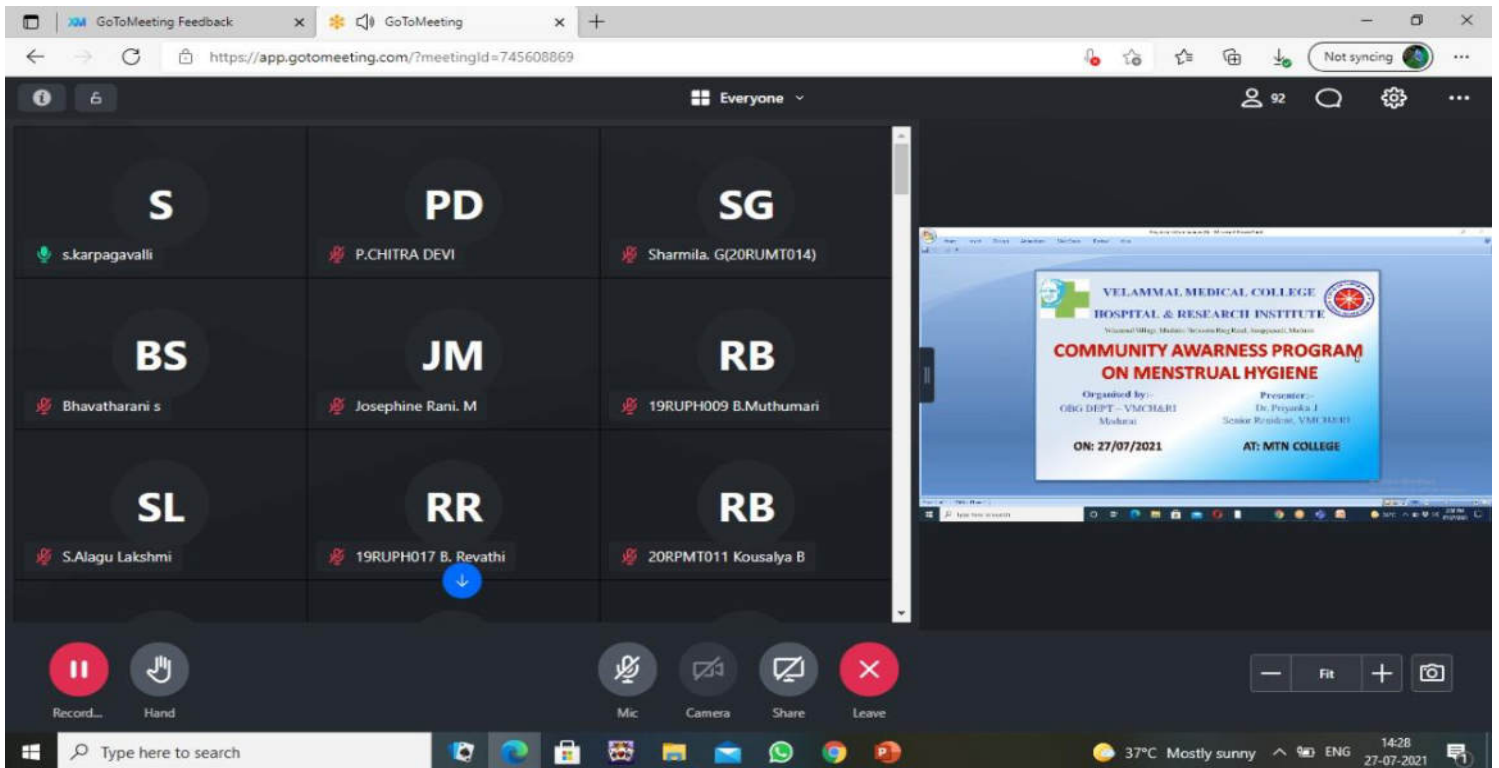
GoToMeeting Feedback
GoToMeeting
https://app.gotomeeting.com/?meetingId=745608869
Not syncing
6
Everyone
92

S
s.karpagavalli
PD
P.CHITRA DEVI
SG
Sharmila. G(20RUMT014)
BS
Bhavatharani s
JM
Josephine Rani. M
RB
19RUPH009 B.Muthumari
SL
S.Alagu Lakshmi
RR
19RUPH017 B. Revathi
RB
20RPMT011 Kousalya B

VELAMMAL MEDICAL COLLEGE
HOSPITAL & RESEARCH INSTITUTE
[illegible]
COMMUNITY AWARNESS PROGRAM
ON MENSTRUAL HYGIENE
Organised by:-
OBG DEPT – VMCH&RI
Madurai
Presenter:-
Dr. Priyanka J
Senior Resident, VMCH&RI
ON: 27/07/2021
AT: MTN COLLEGE

Record...
Hand
Mic
Camera
Share
Leave
Fit

Type here to search
37°C Mostly sunny
ENG
14:28
27-07-2021